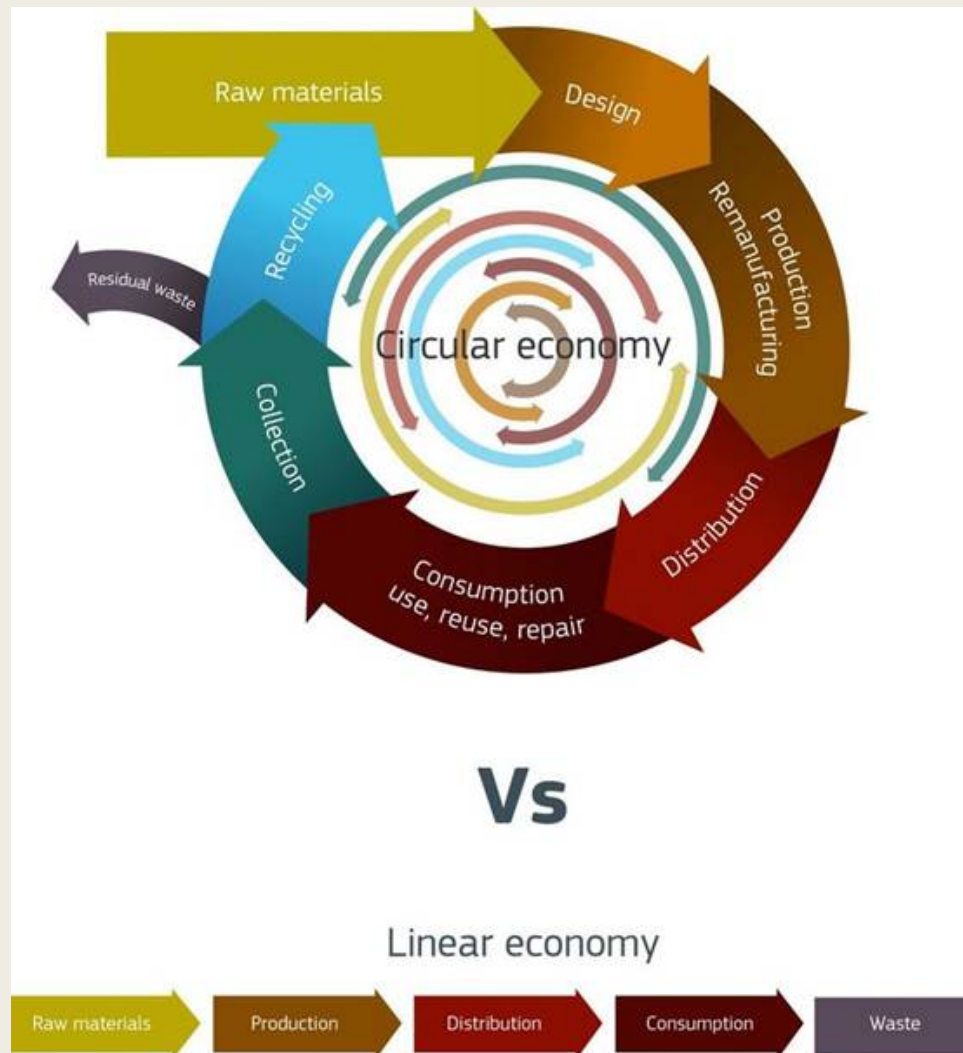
Raw materials

Design

Production
Remanufacturing

Distribution

Consumption
use, reuse, repair

Collection

Recycling

Residual waste

Circular economy

Vs

Linear economy

Raw materials

Production

Distribution

Consumption

Waste